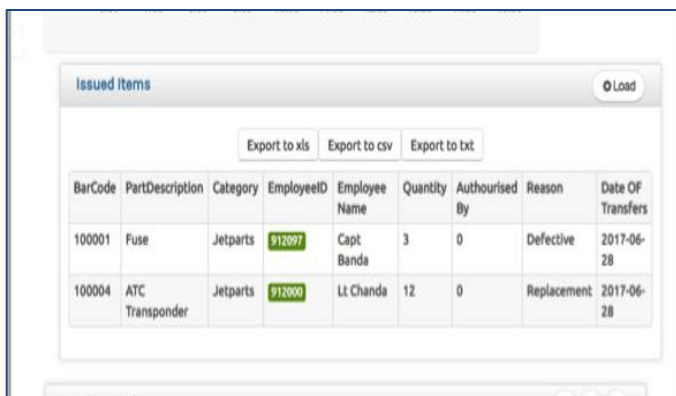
Issued Items

Load

Export to xls Export to csv Export to txt

| BarCode | PartDescription | Category | EmployeeID | Employee Name | Quantity | Authourised By | Reason | Date OF Transfers |
|---|---|---|---|---|---|---|---|---|
| 100001 | Fuse | Jetparts | 912097 | Capt Banda | 3 | 0 | Defective | 2017-06-28 |
| 100004 | ATC Transponder | Jetparts | 912000 | Lt Chanda | 12 | 0 | Replacement | 2017-06-28 |